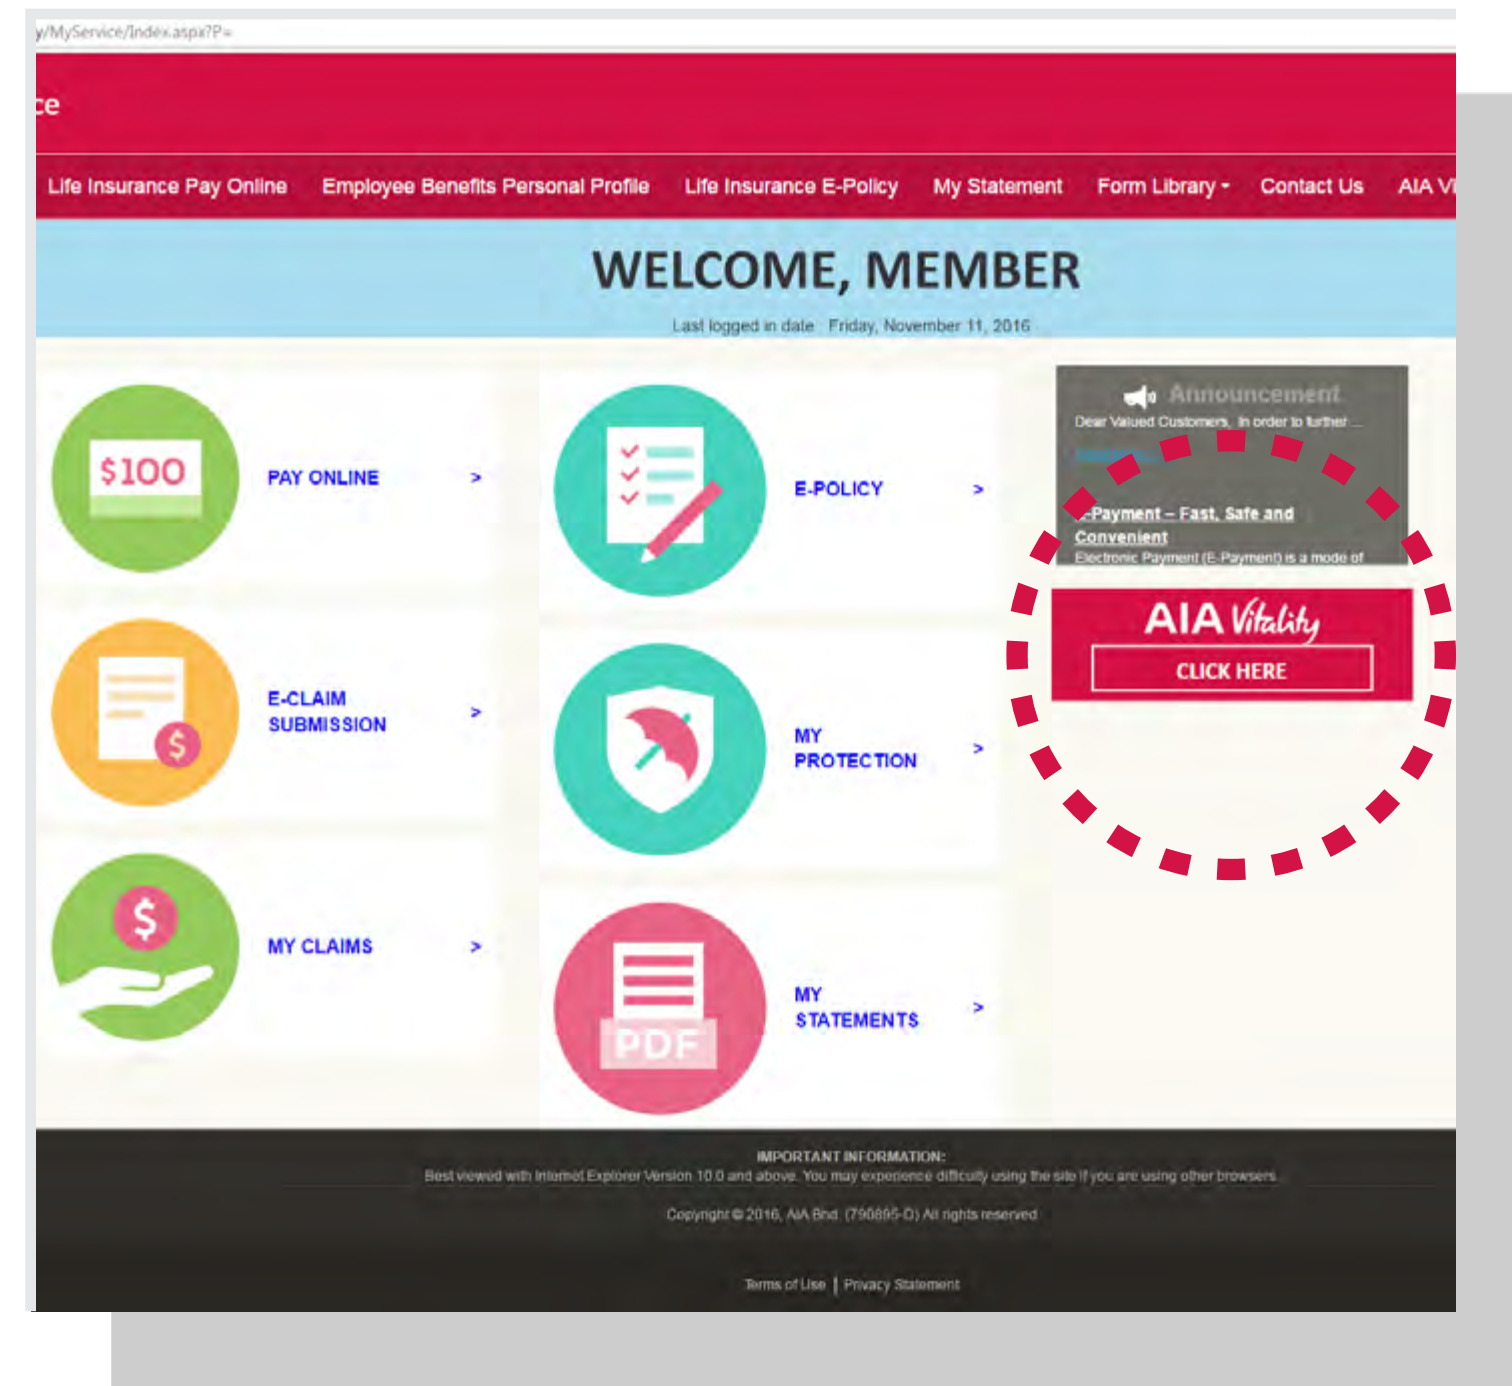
y/MyService/Index.aspx?P=

ce

Life Insurance Pay Online Employee Benefits Personal Profile Life Insurance E-Policy My Statement Form Library ▾ Contact Us AIA Vi

WELCOME, MEMBER

Last logged in date : Friday, November 11, 2016

$100

PAY ONLINE >

E-POLICY >

Announcement

Dear Valued Customers, In order to further ...

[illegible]

E-Payment – Fast, Safe and Convenient

Electronic Payment (E-Payment) is a mode of

AIA Vitality

CLICK HERE

E-CLAIM SUBMISSION >

MY PROTECTION >

MY CLAIMS >

PDF

MY STATEMENTS >

IMPORTANT INFORMATION:

Best viewed with Internet Explorer Version 10.0 and above. You may experience difficulty using the site if you are using other browsers.

Copyright © 2016, AIA Bhd. (790895-D) All rights reserved.

Terms of Use | Privacy Statement